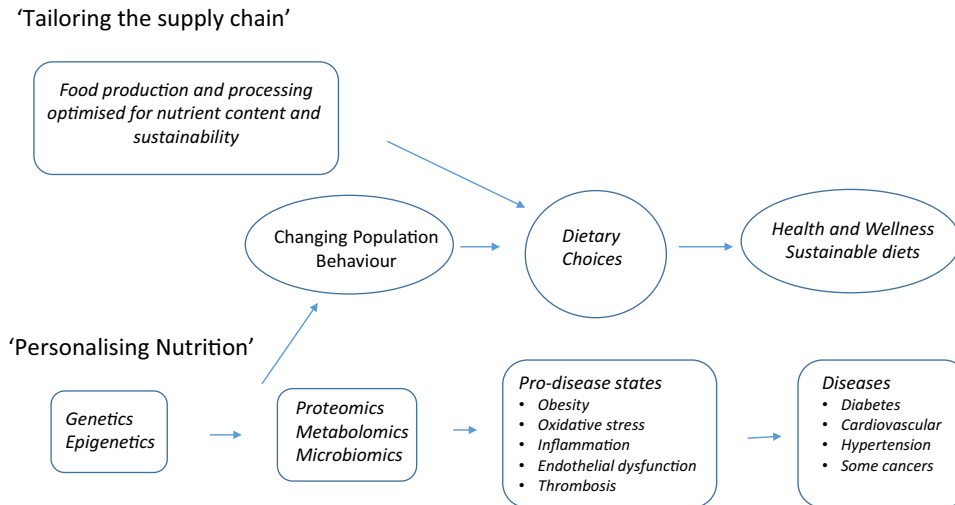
'Tailoring the supply chain'

Food production and processing optimised for nutrient content and sustainability

Changing Population Behaviour

Dietary Choices

Health and Wellness
Sustainable diets

'Personalising Nutrition'

Genetics
Epigenetics

Proteomics
Metabolomics
Microbiomics

Pro-disease states
- Obesity
- Oxidative stress
- Inflammation
- Endothelial dysfunction
- Thrombosis

Diseases
- Diabetes
- Cardiovascular
- Hypertension
- Some cancers